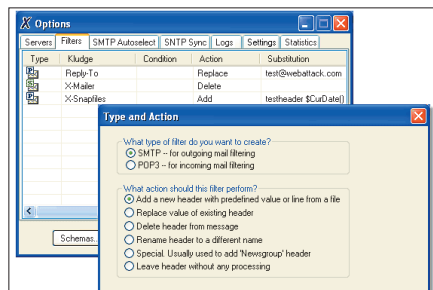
Options

Servers | Filters | SMTP Autoselect | SNTP Sync | Logs | Settings | Statistics

| Type | Kludge | Condition | Action | Substitution |
|---|---|---|---|---|
| | Reply-To | | Replace | test@webattack.com |
| | X-Mailer | | Delete | |
| | X-Snapfiles | | Add | testheader $CurDate() |

Schemas...

Type and Action

What type of filter do you want to create?
SMTP -- for outgoing mail filtering
POP3 -- for incoming mail filtering

What action should this filter perform?
Add a new header with predefined value or line from a file
Replace value of existing header
Delete header from message
Rename header to a different name
Special. Usually used to add 'Newsgroup' header
Leave header without any processing